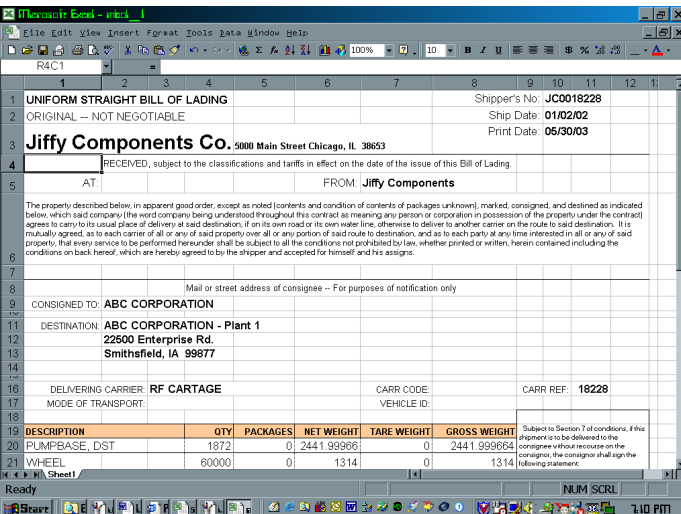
Microsoft Excel - mbol_1

File Edit View Insert Format Tools Data Window Help

100%

10

B I U

R4C1

=

1 2 3 4 5 6 7 8 9 10 11 12

1 UNIFORM STRAIGHT BILL OF LADING

Shipper's No: JC0018228

2 ORIGINAL -- NOT NEGOTIABLE

Ship Date: 01/02/02

Print Date: 05/30/03

3 Jiffy Components Co. 5000 Main Street Chicago, IL 38653

4 RECEIVED, subject to the classifications and tariffs in effect on the date of the issue of this Bill of Lading.

5 AT: FROM: Jiffy Components

6 The property described below, in apparent good order, except as noted (contents and condition of contents of packages unknown), marked, consigned, and destined as indicated below, which said company (the word company being understood throughout this contract as meaning any person or corporation in possession of the property under the contract) agrees to carry to its usual place of delivery at said destination, if on its own road or its own water line, otherwise to deliver to another carrier on the route to said destination. It is mutually agreed, as to each carrier of all or any of said property over all or any portion of said route to destination, and as to each party at any time interested in all or any of said property, that every service to be performed hereunder shall be subject to all the conditions not prohibited by law, whether printed or written, herein contained including the conditions on back hereof, which are hereby agreed to by the shipper and accepted for himself and his assigns.

7

8 Mail or street address of consignee -- For purposes of notification only

9 CONSIGNED TO: ABC CORPORATION

10

11 DESTINATION: ABC CORPORATION - Plant 1

12 22500 Enterprise Rd.

13 Smithsfield, IA 99877

14

15

16 DELIVERING CARRIER: RF CARTAGE CARR CODE: CARR REF: 18228

17 MODE OF TRANSPORT: VEHICLE ID:

18

| 19 | DESCRIPTION | QTY | PACKAGES | NET WEIGHT | TARE WEIGHT | GROSS WEIGHT |
|---|---|---|---|---|---|---|
| 20 | PUMPBASE, DST | 1872 | 0 | 2441.99966 | 0 | 2441.999664 |
| 21 | WHEEL | 60000 | 0 | 1314 | 0 | 1314 |

Subject to Section 7 of conditions, if this shipment is to be delivered to the consignee without recourse on the consignor, the consignor shall sign the following statement:

Sheet1

Ready

NUM SCRL

Start

7:10 PM